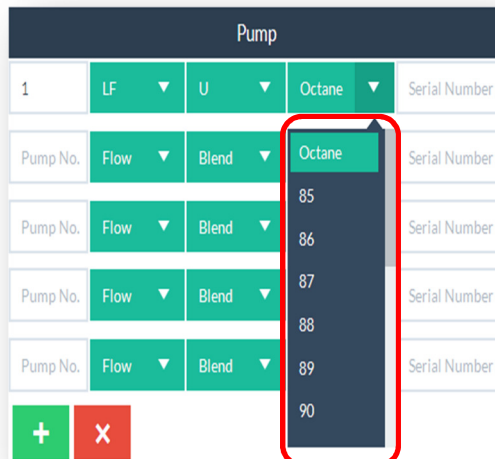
Pump

1 | LF ▼ | U ▼ | Octane ▼ | Serial Number

Pump No. | Flow ▼ | Blend ▼ | Serial Number

Pump No. | Flow ▼ | Blend ▼ | Serial Number

Pump No. | Flow ▼ | Blend ▼ | Serial Number

Pump No. | Flow ▼ | Blend ▼ | Serial Number

Octane
85
86
87
88
89
90

+ ×